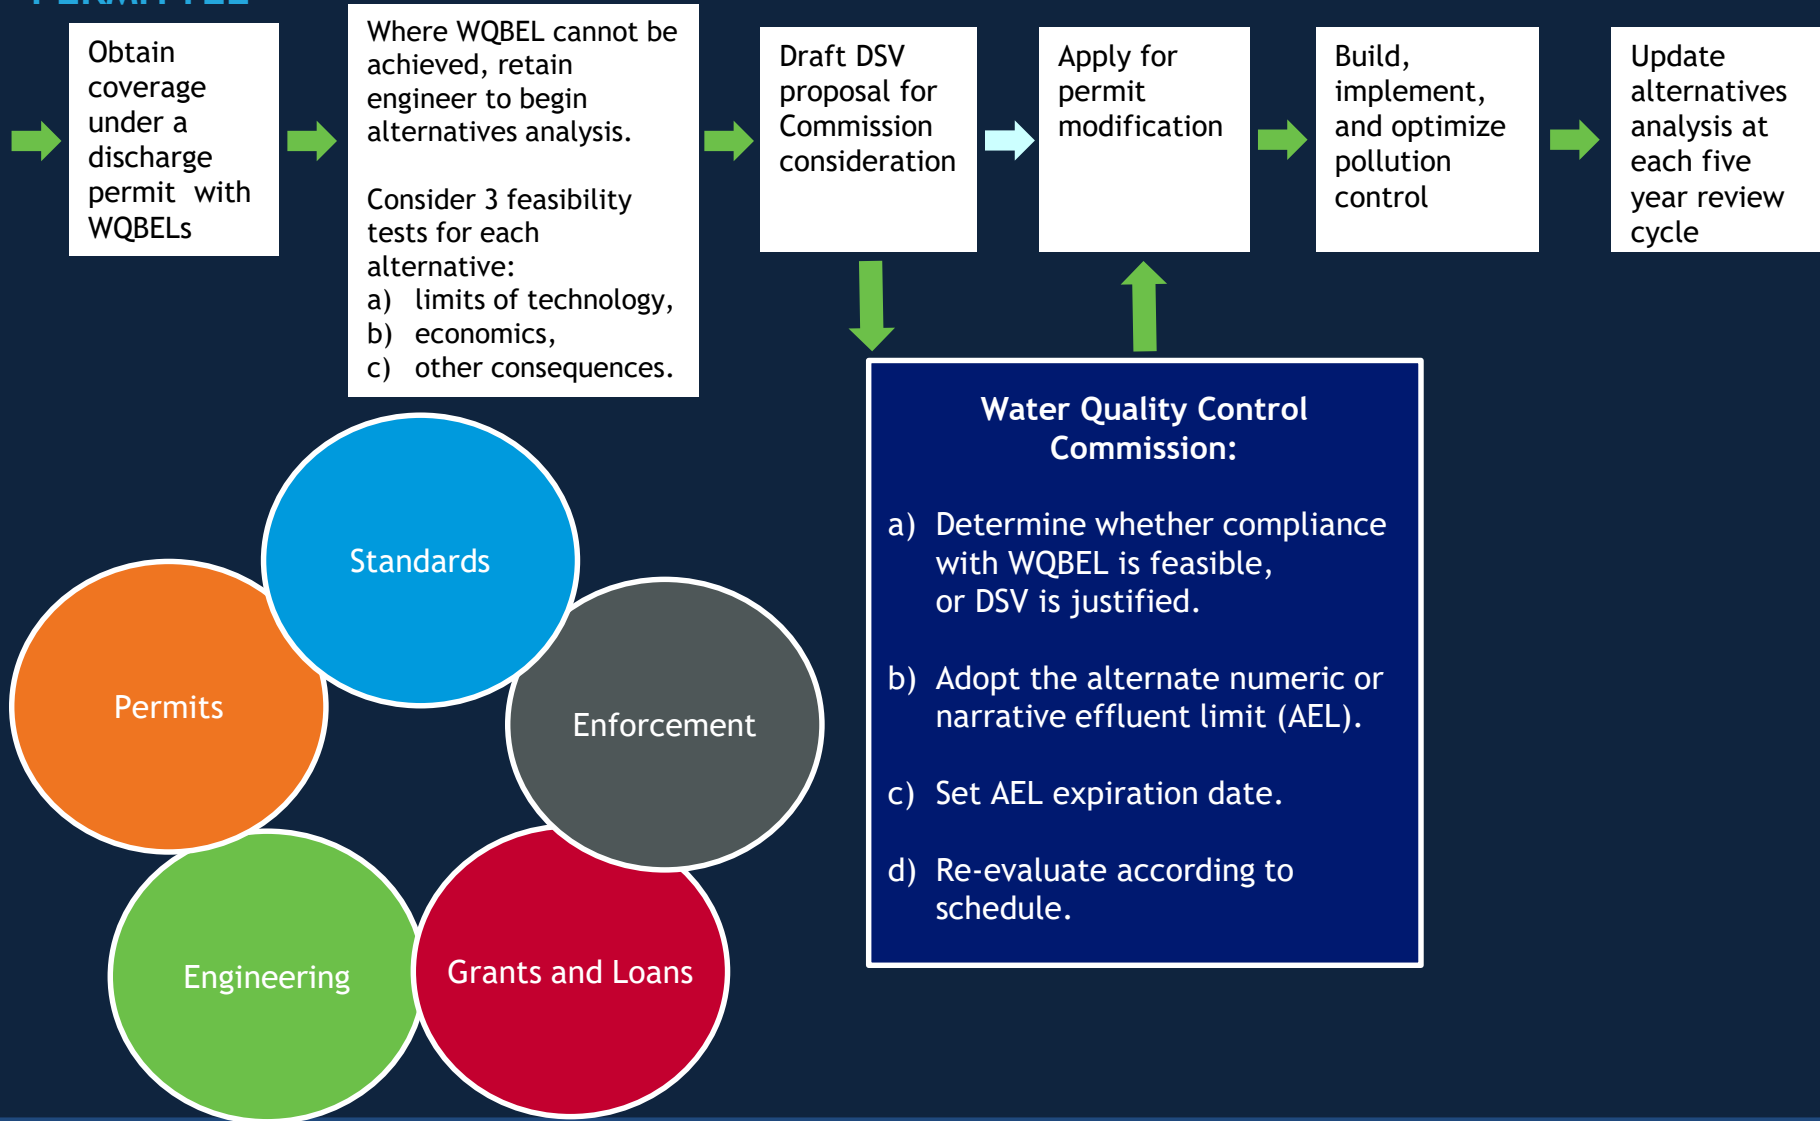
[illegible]

Obtain coverage under a discharge permit with WQBELs

Where WQBEL cannot be achieved, retain engineer to begin alternatives analysis.

Consider 3 feasibility tests for each alternative:
a) limits of technology,
b) economics,
c) other consequences.

Draft DSV proposal for Commission consideration

Apply for permit modification

Build, implement, and optimize pollution control

Update alternatives analysis at each five year review cycle

Water Quality Control Commission:

a) Determine whether compliance with WQBEL is feasible, or DSV is justified.

b) Adopt the alternate numeric or narrative effluent limit (AEL).

c) Set AEL expiration date.

d) Re-evaluate according to schedule.

Standards

Permits

Enforcement

Engineering

Grants and Loans